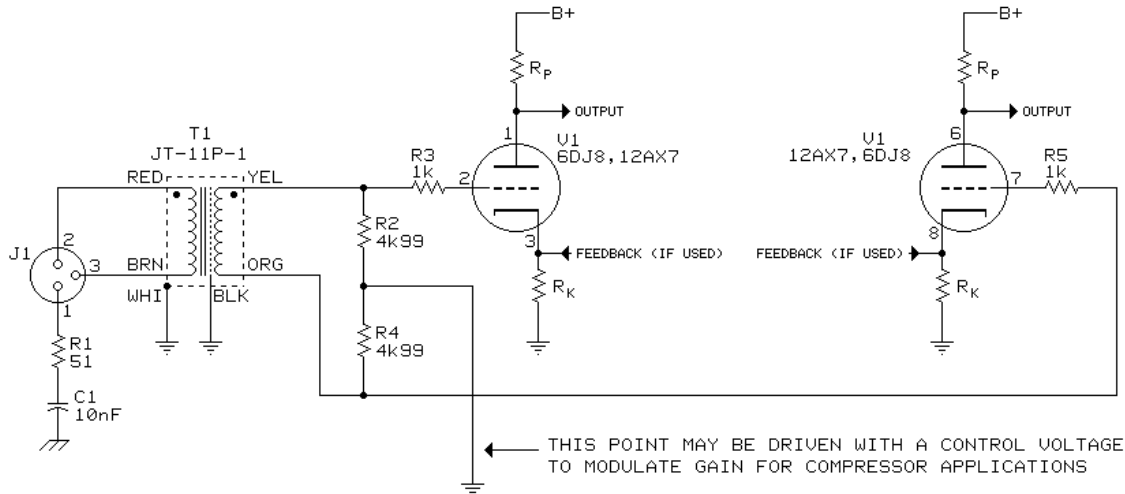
B+

$R_P$

OUTPUT

T1
JT-11P-1

RED
YEL

R3
1k

1
V1
6DJ8,12AX7

2

3

FEEDBACK (IF USED)

$R_K$

R2
4k99

R4
4k99

J1

2

3

1

BRN

WHI

BLK

ORG

R1
51

C1
10nF

B+

$R_P$

OUTPUT

V1
12AX7,6DJ8

6

7

R5
1k

8

FEEDBACK (IF USED)

$R_K$

THIS POINT MAY BE DRIVEN WITH A CONTROL VOLTAGE TO MODULATE GAIN FOR COMPRESSOR APPLICATIONS